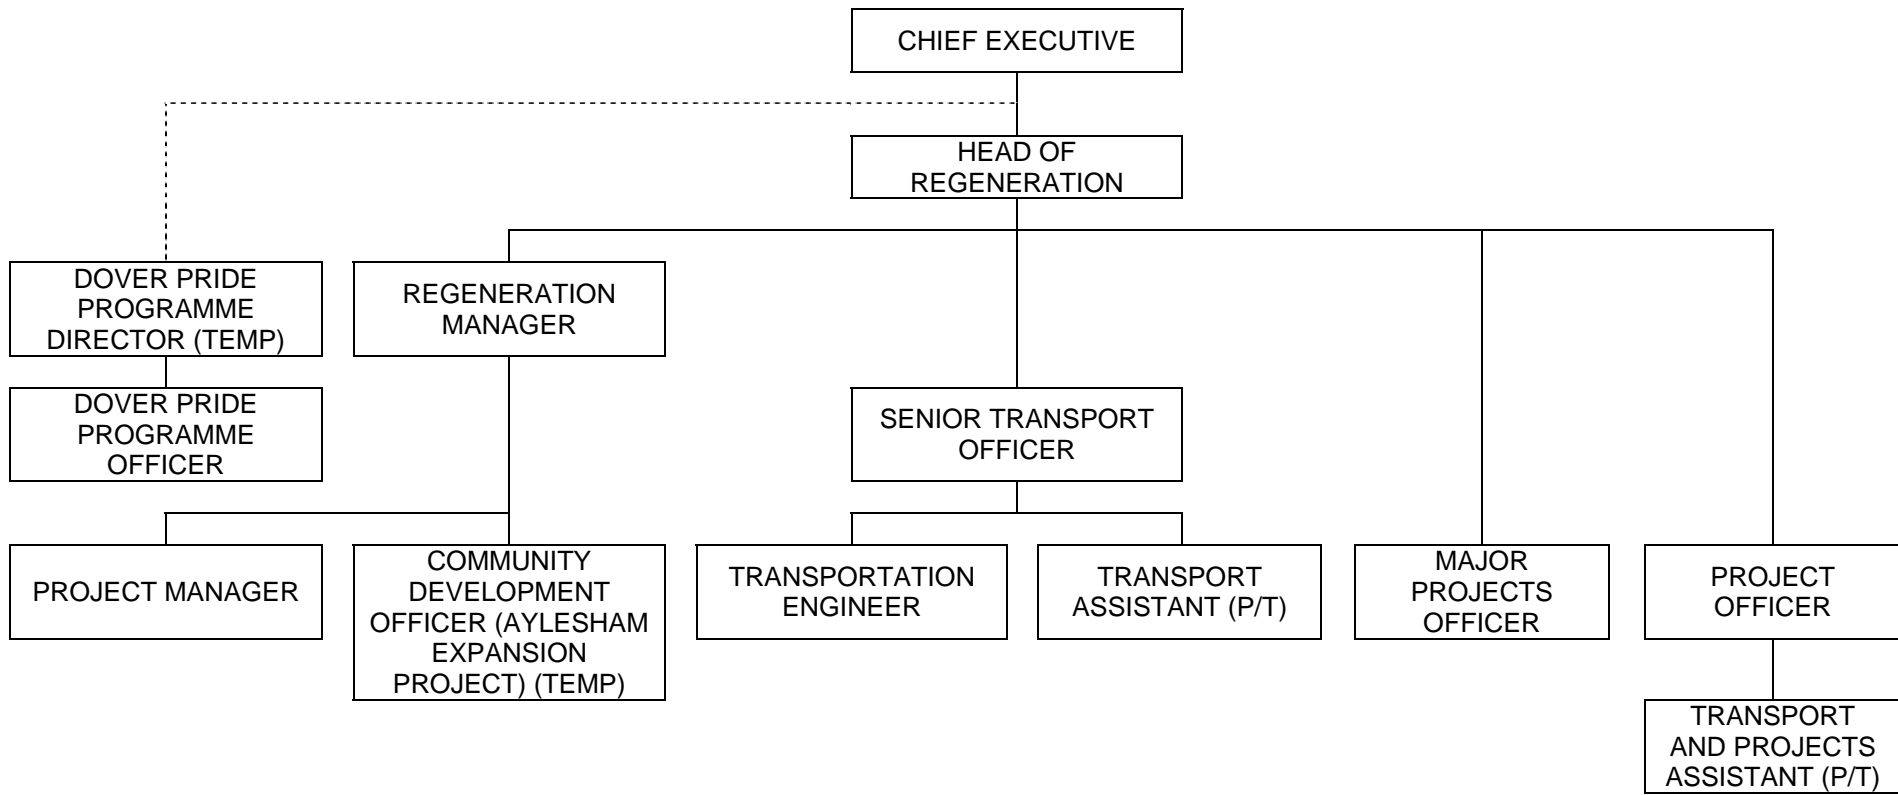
CHIEF EXECUTIVE

HEAD OF REGENERATION

DOVER PRIDE PROGRAMME DIRECTOR (TEMP)

REGENERATION MANAGER

DOVER PRIDE PROGRAMME OFFICER

SENIOR TRANSPORT OFFICER

PROJECT MANAGER

COMMUNITY DEVELOPMENT OFFICER (AYLESHAM EXPANSION PROJECT) (TEMP)

TRANSPORTATION ENGINEER

TRANSPORT ASSISTANT (P/T)

MAJOR PROJECTS OFFICER

PROJECT OFFICER

TRANSPORT AND PROJECTS ASSISTANT (P/T)